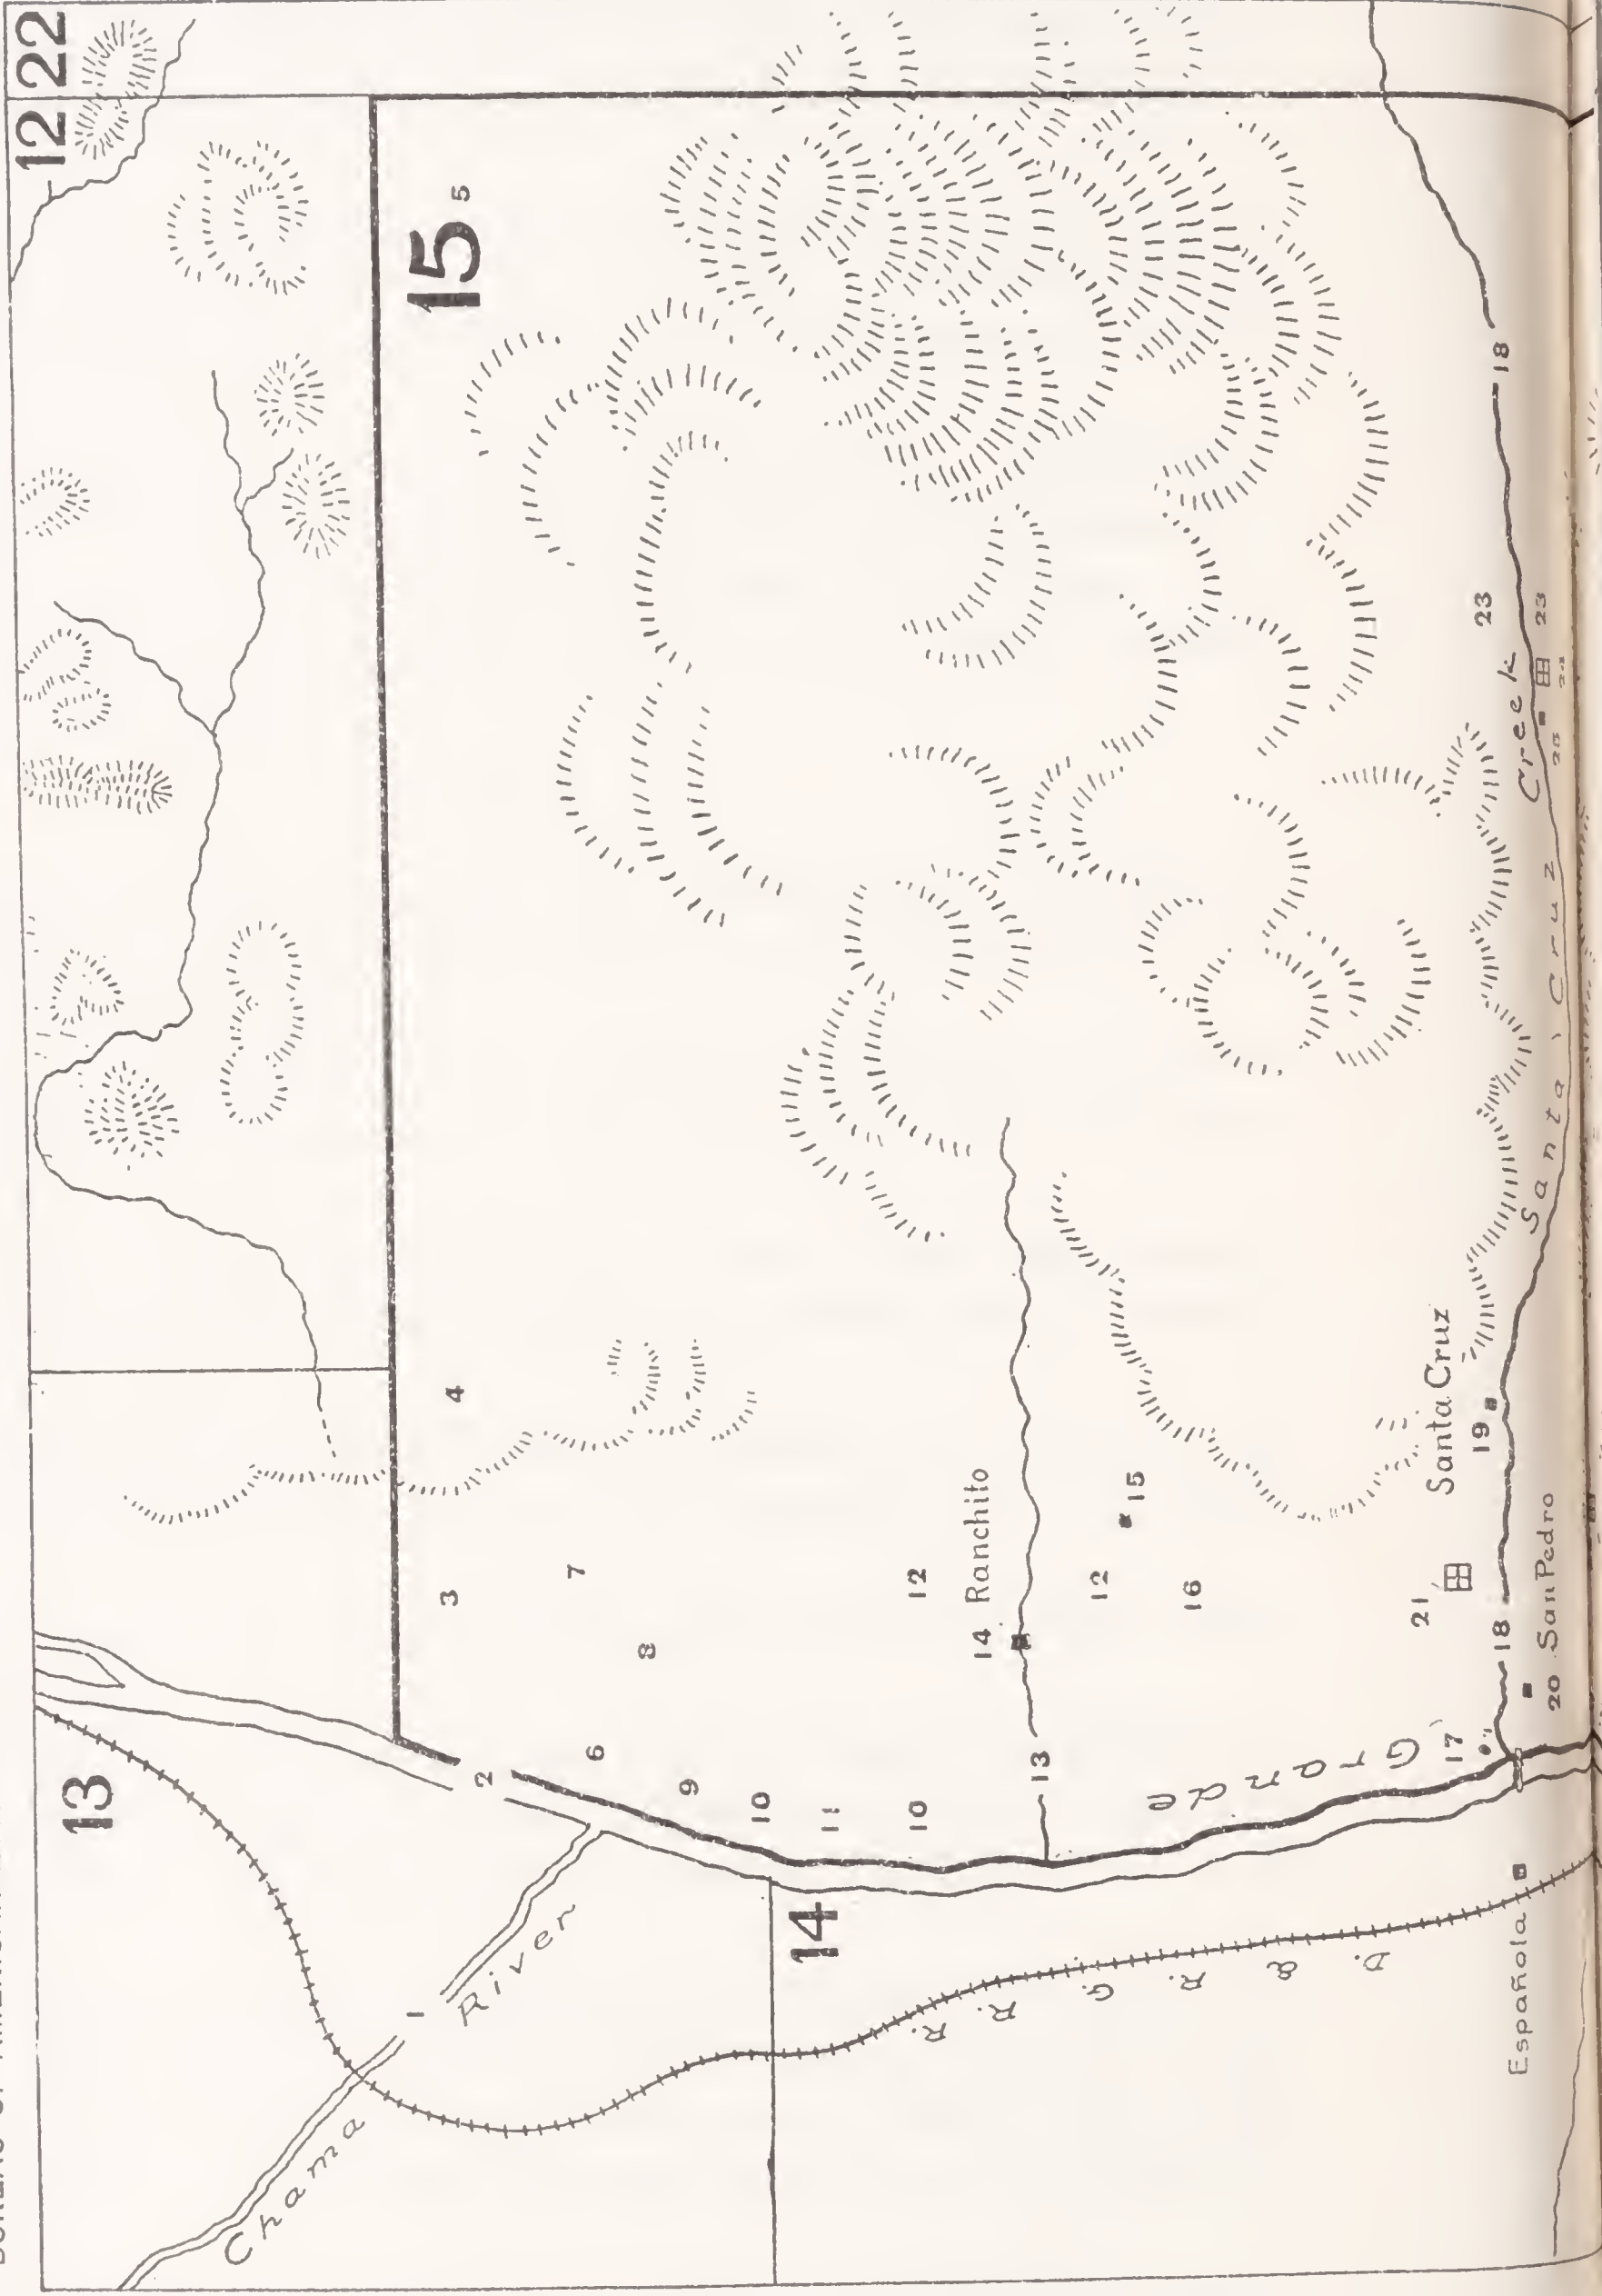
BUREAU OF AMERICAN

12 22

13

15 5

14

Chama River

1

2

3

4

6

7

8

9

10

11

10

12

14 Ranchito

13

12

15

16

21

Santa Cruz

19

18

20 San Pedro

17

Grande

D. & R. G. R.R.

Española

Santa Cruz Creek

23

23

18